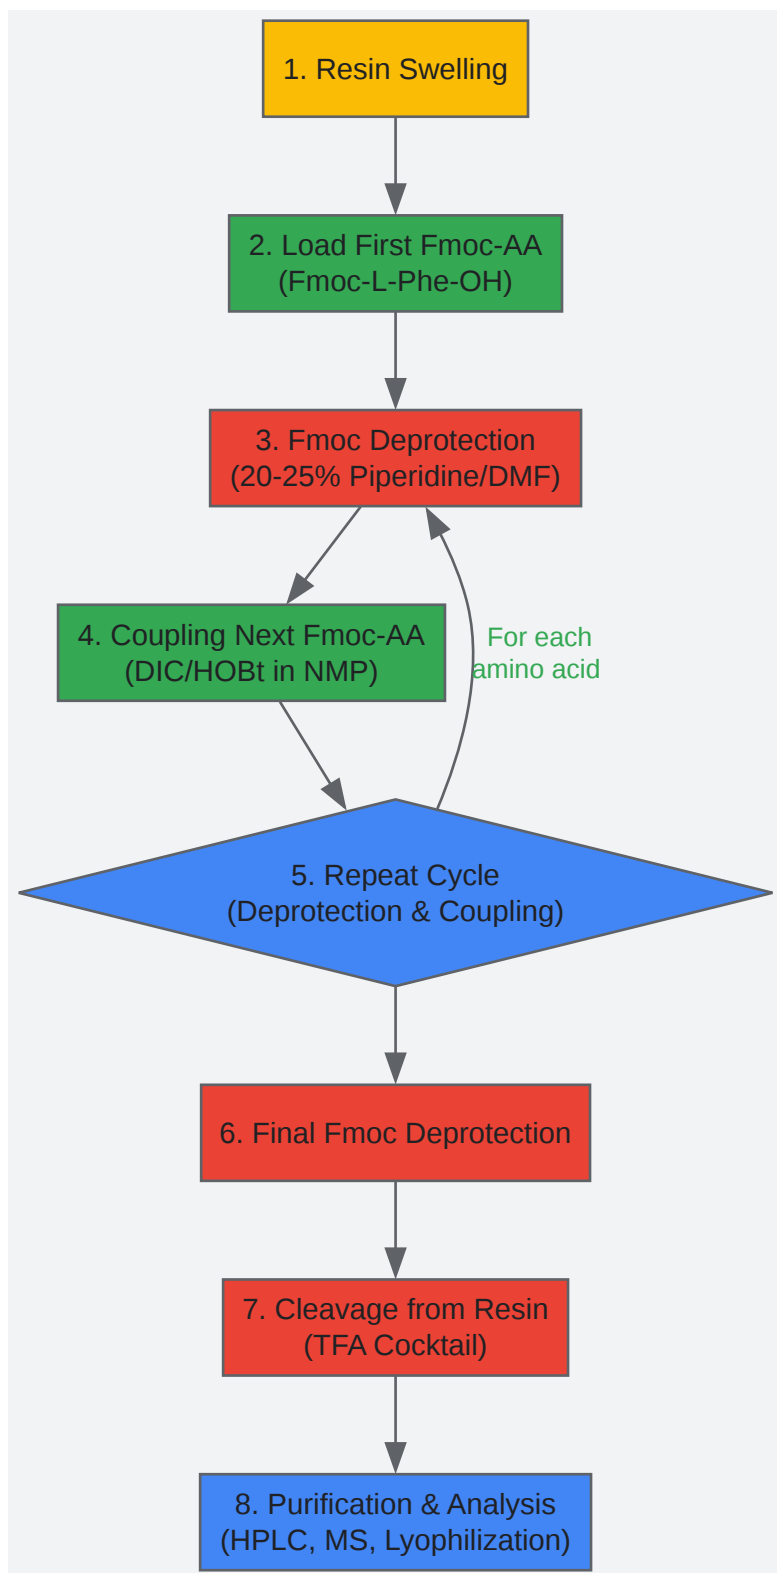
1. Resin Swelling

2. Load First Fmoc-AA
(Fmoc-L-Phe-OH)

3. Fmoc Deprotection
(20-25% Piperidine/DMF)

4. Coupling Next Fmoc-AA
(DIC/HOBt in NMP)

For each
amino acid

5. Repeat Cycle
(Deprotection & Coupling)

6. Final Fmoc Deprotection

7. Cleavage from Resin
(TFA Cocktail)

8. Purification & Analysis
(HPLC, MS, Lyophilization)